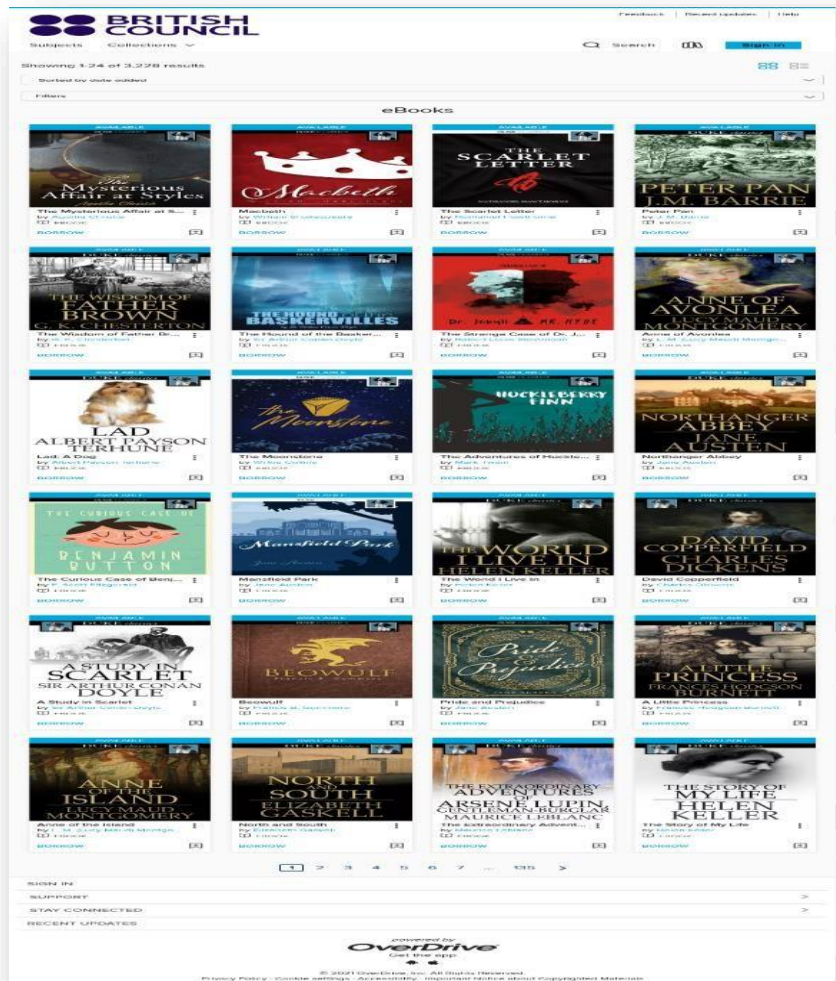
BRITISH COUNCIL

Feedback | Recent updates | Help

Subjects Collections

Search Sign in

Showing 1-24 of 3,278 results

Sorted by date added

Filters

eBooks

AVAILABLE
The Mysterious Affair at Styles
The Mysterious Affair at S...
by Agatha Christie
EBOOK
BORROW

AVAILABLE
Macbeth
Macbeth
by William Shakespeare
EBOOK
BORROW

AVAILABLE
THE SCARLET LETTER
The Scarlet Letter
by Nathaniel Hawthorne
EBOOK
BORROW

AVAILABLE
PETER PAN J.M. BARRIE
Peter Pan
by J.M. Barrie
EBOOK
BORROW

AVAILABLE
THE WISDOM OF FATHER BROWN G.K. CHESTERTON
The Wisdom of Father Br...
by G. K. Chesterton
EBOOK
BORROW

AVAILABLE
THE HOUND OF THE BASKERVILLES
The Hound of the Basker...
by Sir Arthur Conan Doyle
EBOOK
BORROW

AVAILABLE
Dr. Jekyll MR. HYDE
The Strange Case of Dr. J...
by Robert Louis Stevenson
EBOOK
BORROW

AVAILABLE
ANNE OF AVONLEA L.M. MONTGOMERY
Anne of Avonlea
by L.M. (Lucy Maud) Montgo...
EBOOK
BORROW

AVAILABLE
LAD ALBERT PAYSON TERHUNE
Lad: A Dog
by Albert Payson Terhune
EBOOK
BORROW

AVAILABLE
The Moonstone
The Moonstone
by Wilkie Collins
EBOOK
BORROW

AVAILABLE
HUCKLEBERRY FINN
The Adventures of Huckle...
by Mark Twain
EBOOK
BORROW

AVAILABLE
NORTHANGER ABBEY JANE AUSTEN
Northanger Abbey
by Jane Austen
EBOOK
BORROW

AVAILABLE
THE CURIOUS CASE OF BENJAMIN BUTTON
The Curious Case of Benj...
by F. Scott Fitzgerald
EBOOK
BORROW

AVAILABLE
Mansfield Park
Mansfield Park
by Jane Austen
EBOOK
BORROW

AVAILABLE
THE WORLD I LIVE IN HELEN KELLER
The World I Live In
by Helen Keller
EBOOK
BORROW

AVAILABLE
DAVID COPPERFIELD CHARLES DICKENS
David Copperfield
by Charles Dickens
EBOOK
BORROW

AVAILABLE
A STUDY IN SCARLET SIR ARTHUR CONAN DOYLE
A Study in Scarlet
by Sir Arthur Conan Doyle
EBOOK
BORROW

AVAILABLE
BEOWULF
Beowulf
by Francis B. Gummere
EBOOK
BORROW

AVAILABLE
Pride and Prejudice
Pride and Prejudice
by Jane Austen
EBOOK
BORROW

AVAILABLE
A LITTLE PRINCESS FRANCES HODGSON BURNETT
A Little Princess
by Frances Hodgson Burnett
EBOOK
BORROW

AVAILABLE
ANNE OF THE ISLAND LUCY MAUD MONTGOMERY
Anne of the Island
by L.M. (Lucy Maud) Montgo...
EBOOK
BORROW

AVAILABLE
NORTH AND SOUTH ELIZABETH GASKELL
North and South
by Elizabeth Gaskell
EBOOK
BORROW

AVAILABLE
THE EXTRAORDINARY ADVENTURES OF ARSENE LUPIN GENTLEMAN-BURGLAR MAURICE LEBLANC
The Extraordinary Advent...
by Maurice Leblanc
EBOOK
BORROW

AVAILABLE
THE STORY OF MY LIFE HELEN KELLER
The Story of My Life
by Helen Keller
EBOOK
BORROW

1 2 3 4 5 6 7 ... 135 >

SIGN IN
SUPPORT
STAY CONNECTED
RECENT UPDATES

powered by
OverDrive
Get the app

© 2021 OverDrive, Inc. All Rights Reserved.
Privacy Policy · Cookie settings · Accessibility · Important Notice about Copyrighted Materials